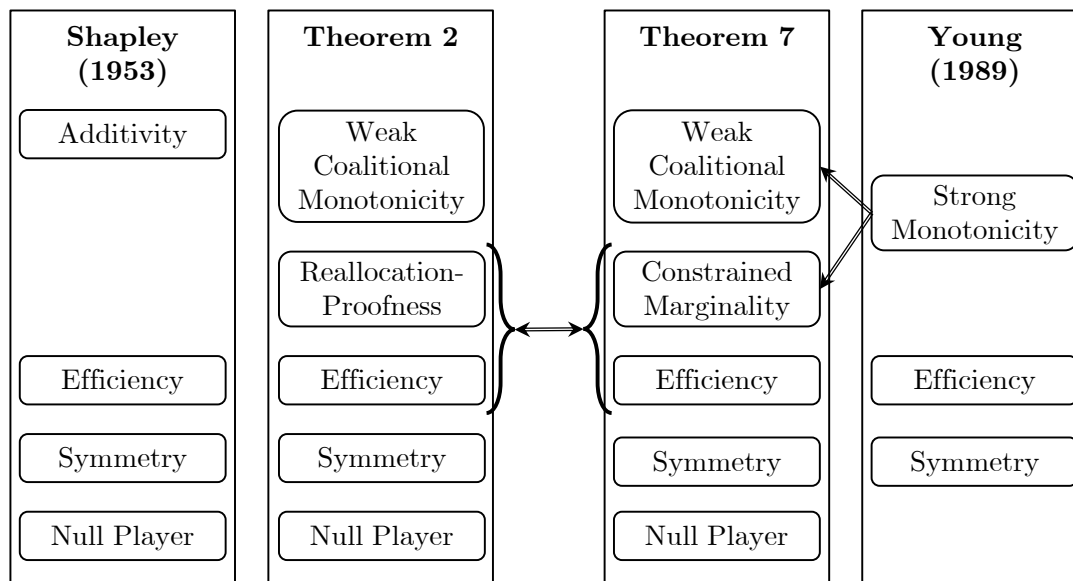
Shapley (1953)

Additivity

Efficiency

Symmetry

Null Player

Theorem 2

Weak Coalitional Monotonicity

Reallocation-Proofness

Efficiency

Symmetry

Null Player

Theorem 7

Weak Coalitional Monotonicity

Constrained Marginality

Efficiency

Symmetry

Null Player

Young (1989)

Strong Monotonicity

Efficiency

Symmetry